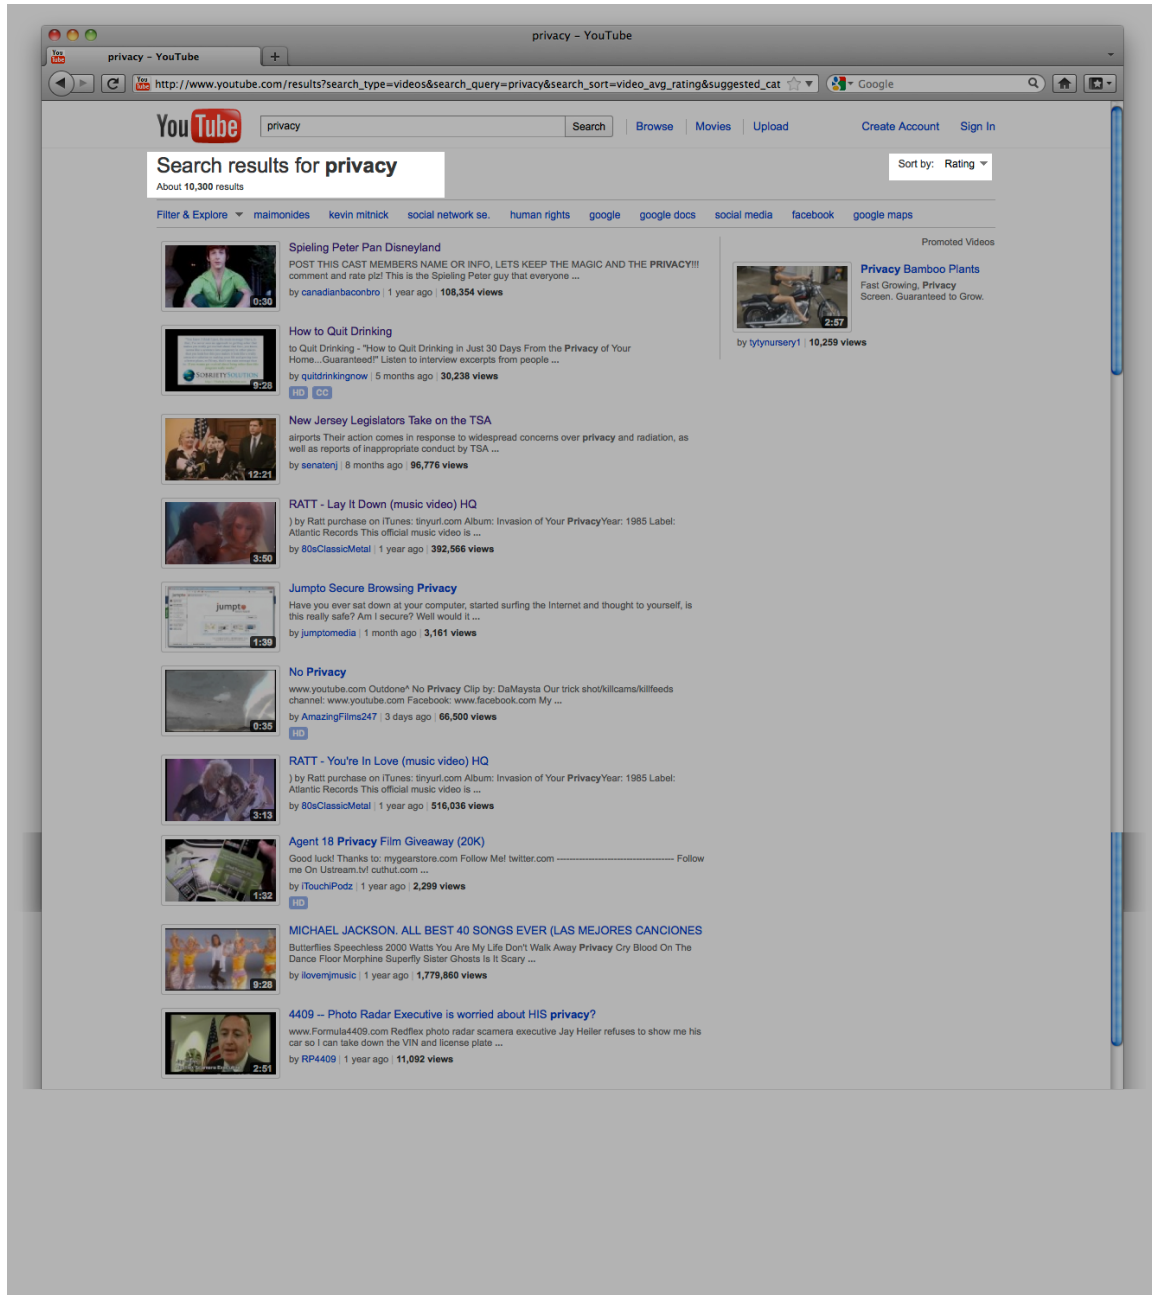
privacy – YouTube

privacy – YouTube

http://www.youtube.com/results?search_type=videos&search_query=privacy&search_sort=video_avg_rating&suggested_cat

Google

YouTube

privacy

Search

Browse | Movies | Upload

Create Account | Sign In

Search results for **privacy**

About 10,300 results

Sort by: Rating

Filter & Explore | maimonides | kevin mitnick | social network se. | human rights | google | google docs | social media | facebook | google maps

0:30
Spieling Peter Pan Disneyland
POST THIS CAST MEMBERS NAME OR INFO, LETS KEEP THE MAGIC AND THE PRIVACY!!! comment and rate plz! This is the Spieling Peter guy that everyone ...
by canadianbaconbro | 1 year ago | 108,354 views

9:28
How to Quit Drinking
to Quit Drinking - "How to Quit Drinking in Just 30 Days From the Privacy of Your Home...Guaranteed!" Listen to interview excerpts from people ...
by quitdrinkingnow | 5 months ago | 30,238 views
HD CC

12:21
New Jersey Legislators Take on the TSA
airports Their action comes in response to widespread concerns over privacy and radiation, as well as reports of inappropriate conduct by TSA ...
by senatenj | 8 months ago | 96,776 views

3:50
RATT - Lay It Down (music video) HQ
) by Ratt purchase on iTunes: tinyurl.com Album: Invasion of Your PrivacyYear: 1985 Label: Atlantic Records This official music video is ...
by 80sClassicMetal | 1 year ago | 392,566 views

1:39
Jumpto Secure Browsing Privacy
Have you ever sat down at your computer, started surfing the Internet and thought to yourself, is this really safe? Am I secure? Well would it ...
by jumptomedia | 1 month ago | 3,161 views

0:35
No Privacy
www.youtube.com Outdone^ No Privacy Clip by: DaMaysta Our trick shot/killcams/killfeeds channel: www.youtube.com Facebook: www.facebook.com My ...
by AmazingFilms247 | 3 days ago | 66,500 views
HD

3:13
RATT - You're In Love (music video) HQ
) by Ratt purchase on iTunes: tinyurl.com Album: Invasion of Your PrivacyYear: 1985 Label: Atlantic Records This official music video is ...
by 80sClassicMetal | 1 year ago | 516,036 views

1:32
Agent 18 Privacy Film Giveaway (20K)
Good luck! Thanks to: mygearstore.com Follow Me! twitter.com ---------------------------------------- Follow me On Ustream.tv! cuthut.com ...
by iTouchiPodz | 1 year ago | 2,299 views
HD

9:28
MICHAEL JACKSON. ALL BEST 40 SONGS EVER (LAS MEJORES CANCIONES
Butterflies Speechless 2000 Watts You Are My Life Don't Walk Away Privacy Cry Blood On The Dance Floor Morphine Superfly Sister Ghosts Is It Scary ...
by ilovemjmusic | 1 year ago | 1,779,860 views

2:51
4409 -- Photo Radar Executive is worried about HIS privacy?
www.Formula4409.com Redflex photo radar scamera executive Jay Heiler refuses to show me his car so I can take down the VIN and license plate ...
by RP4409 | 1 year ago | 11,092 views

Promoted Videos

2:57
Privacy Bamboo Plants
Fast Growing, Privacy Screen. Guaranteed to Grow.
by tytynursery1 | 10,259 views